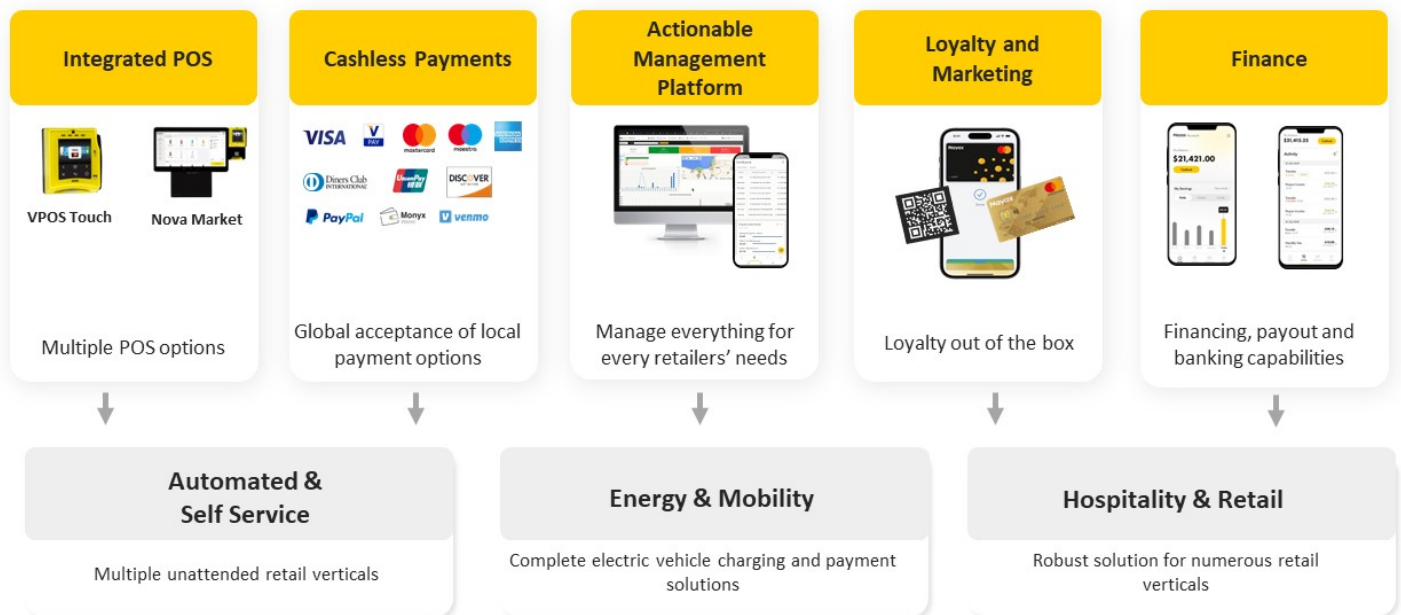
Integrated POS

VPOS Touch

Nova Market

Multiple POS options

Cashless Payments

VISA V PAY mastercard maestro AMERICAN EXPRESS Diners Club INTERNATIONAL UnionPay DISCOVER PayPal Monyx venmo

Global acceptance of local payment options

Actionable Management Platform

Manage everything for every retailers' needs

Loyalty and Marketing

Loyalty out of the box

Finance

$21,421.00

Financing, payout and banking capabilities

Automated & Self Service

Multiple unattended retail verticals

Energy & Mobility

Complete electric vehicle charging and payment solutions

Hospitality & Retail

Robust solution for numerous retail verticals